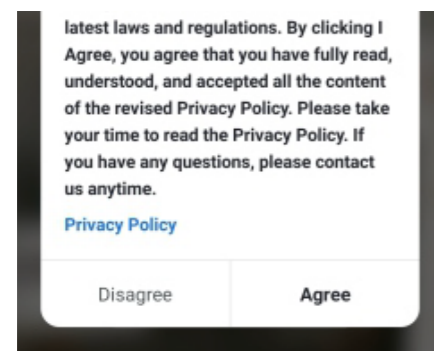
latest laws and regulations. By clicking I Agree, you agree that you have fully read, understood, and accepted all the content of the revised Privacy Policy. Please take your time to read the Privacy Policy. If you have any questions, please contact us anytime.

Privacy Policy

Disagree

Agree